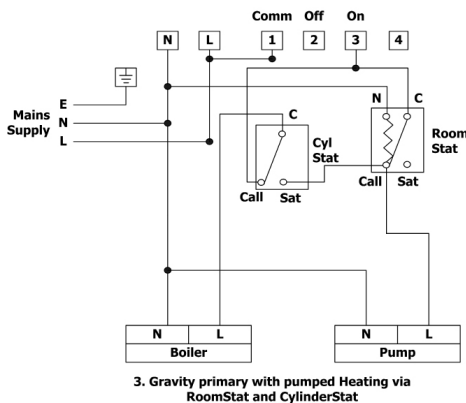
Comm Off On

N L 1 2 3 4

E
N
L

Mains Supply

C

Cyl Stat

Call Sat

N C

Room Stat

Call Sat

| N | L |
|---|---|
| Boiler | |

| N | L |
|---|---|
| Pump | |

3. Gravity primary with pumped Heating via RoomStat and CylinderStat